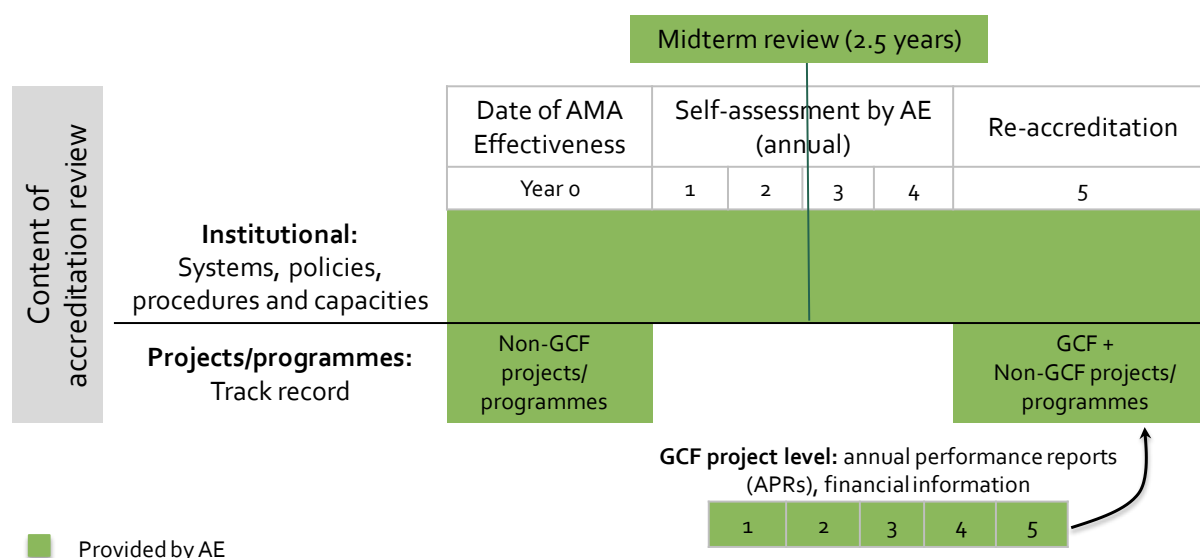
Midterm review (2.5 years)

Content of accreditation review

| | Date of AMA Effectiveness | Self-assessment by AE (annual) | | | | Re-accreditation |
|---|---|---|---|---|---|---|
| | Year 0 | 1 | 2 | 3 | 4 | 5 |
| **Institutional:** Systems, policies, procedures and capacities | | | | | | |
| **Projects/programmes:** Track record | Non-GCF projects/ programmes | | | | | GCF + Non-GCF projects/ programmes |

**GCF project level:** annual performance reports (APRs), financial information

| 1 | 2 | 3 | 4 | 5 |
|---|---|---|---|---|

Provided by AE